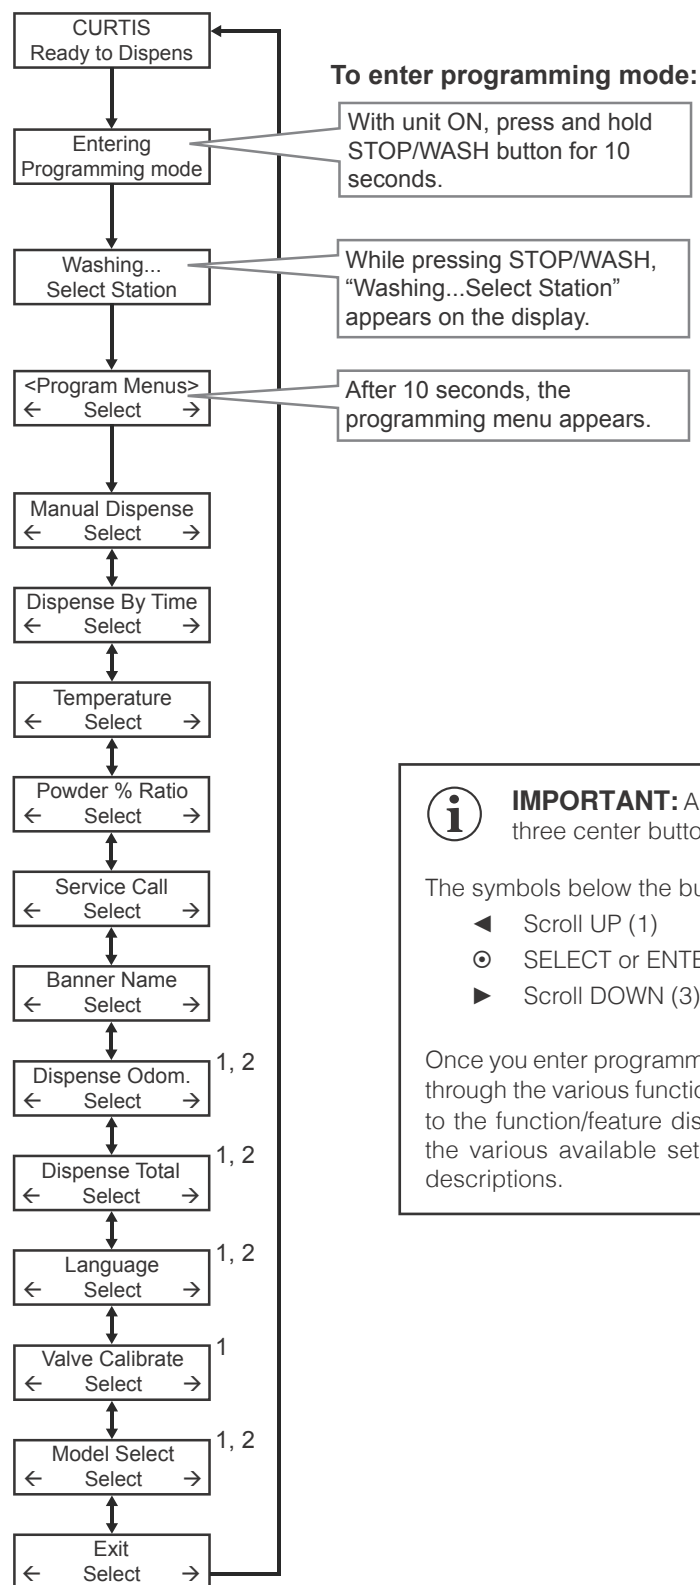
CURTIS
Ready to Dispens

Entering
Programming mode

Washing...
Select Station

<Program Menus>
← Select →

Manual Dispense
← Select →

Dispense By Time
← Select →

Temperature
← Select →

Powder % Ratio
← Select →

Service Call
← Select →

Banner Name
← Select →

Dispense Odom.
← Select →
1, 2

Dispense Total
← Select →
1, 2

Language
← Select →
1, 2

Valve Calibrate
← Select →
1

Model Select
← Select →
1, 2

Exit
← Select →

**To enter programming mode:**

With unit ON, press and hold STOP/WASH button for 10 seconds.

While pressing STOP/WASH, "Washing...Select Station" appears on the display.

After 10 seconds, the programming menu appears.

**IMPORTANT:** A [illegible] three center butto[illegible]

The symbols below the bu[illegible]

◄ Scroll UP (1)

⊙ SELECT or ENTE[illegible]

► Scroll DOWN (3)

Once you enter programm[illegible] through the various functio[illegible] to the function/feature dis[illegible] the various available set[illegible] descriptions.